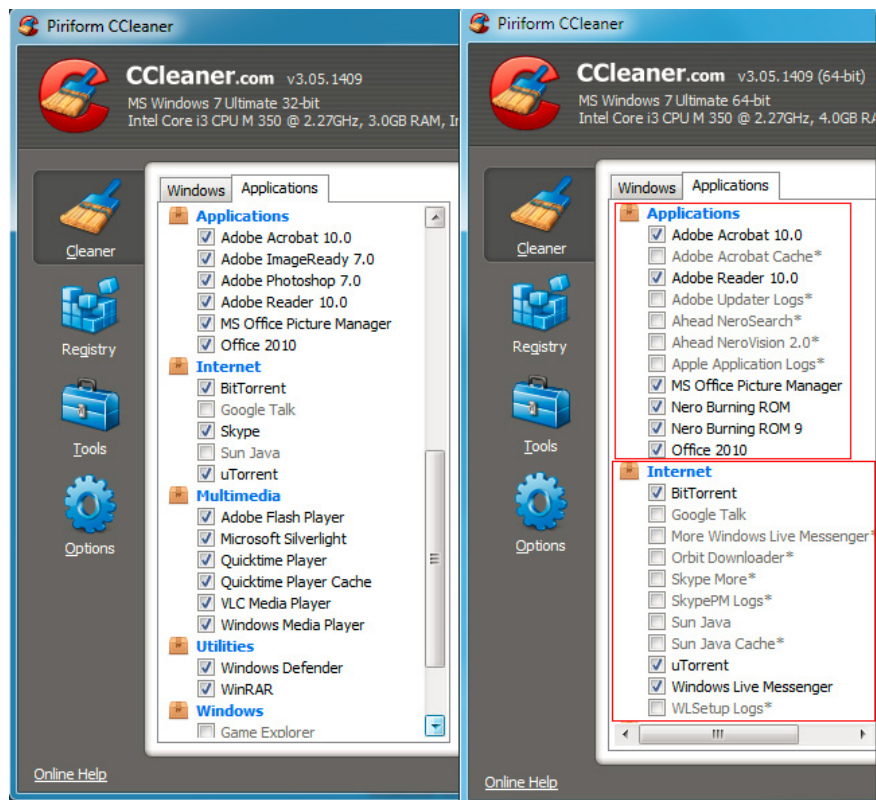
Piriform CCleaner

CCleaner.com v3.05.1409
MS Windows 7 Ultimate 32-bit
Intel Core i3 CPU M 350 @ 2.27GHz, 3.0GB RAM, I

Cleaner
Registry
Tools
Options

Windows | Applications

Applications
Adobe Acrobat 10.0
Adobe ImageReady 7.0
Adobe Photoshop 7.0
Adobe Reader 10.0
MS Office Picture Manager
Office 2010
Internet
BitTorrent
Google Talk
Skype
Sun Java
uTorrent
Multimedia
Adobe Flash Player
Microsoft Silverlight
Quicktime Player
Quicktime Player Cache
VLC Media Player
Windows Media Player
Utilities
Windows Defender
WinRAR
Windows
Game Explorer

Online Help

Piriform CCleaner

CCleaner.com v3.05.1409 (64-bit)
MS Windows 7 Ultimate 64-bit
Intel Core i3 CPU M 350 @ 2.27GHz, 4.0GB RA

Cleaner
Registry
Tools
Options

Windows | Applications

Applications
Adobe Acrobat 10.0
Adobe Acrobat Cache*
Adobe Reader 10.0
Adobe Updater Logs*
Ahead NeroSearch*
Ahead NeroVision 2.0*
Apple Application Logs*
MS Office Picture Manager
Nero Burning ROM
Nero Burning ROM 9
Office 2010
Internet
BitTorrent
Google Talk
More Windows Live Messenger*
Orbit Downloader*
Skype More*
SkypePM Logs*
Sun Java
Sun Java Cache*
uTorrent
Windows Live Messenger
WLSetup Logs*

Online Help